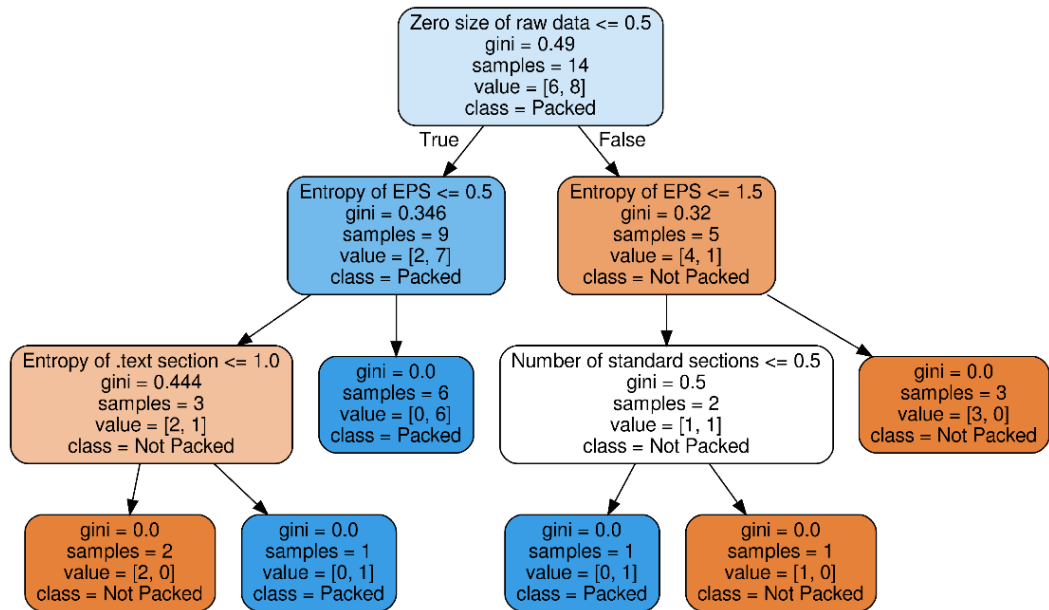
Zero size of raw data <= 0.5
gini = 0.49
samples = 14
value = [6, 8]
class = Packed

True

False

Entropy of EPS <= 0.5
gini = 0.346
samples = 9
value = [2, 7]
class = Packed

Entropy of EPS <= 1.5
gini = 0.32
samples = 5
value = [4, 1]
class = Not Packed

Entropy of .text section <= 1.0
gini = 0.444
samples = 3
value = [2, 1]
class = Not Packed

gini = 0.0
samples = 6
value = [0, 6]
class = Packed

Number of standard sections <= 0.5
gini = 0.5
samples = 2
value = [1, 1]
class = Not Packed

gini = 0.0
samples = 3
value = [3, 0]
class = Not Packed

gini = 0.0
samples = 2
value = [2, 0]
class = Not Packed

gini = 0.0
samples = 1
value = [0, 1]
class = Packed

gini = 0.0
samples = 1
value = [0, 1]
class = Packed

gini = 0.0
samples = 1
value = [1, 0]
class = Not Packed